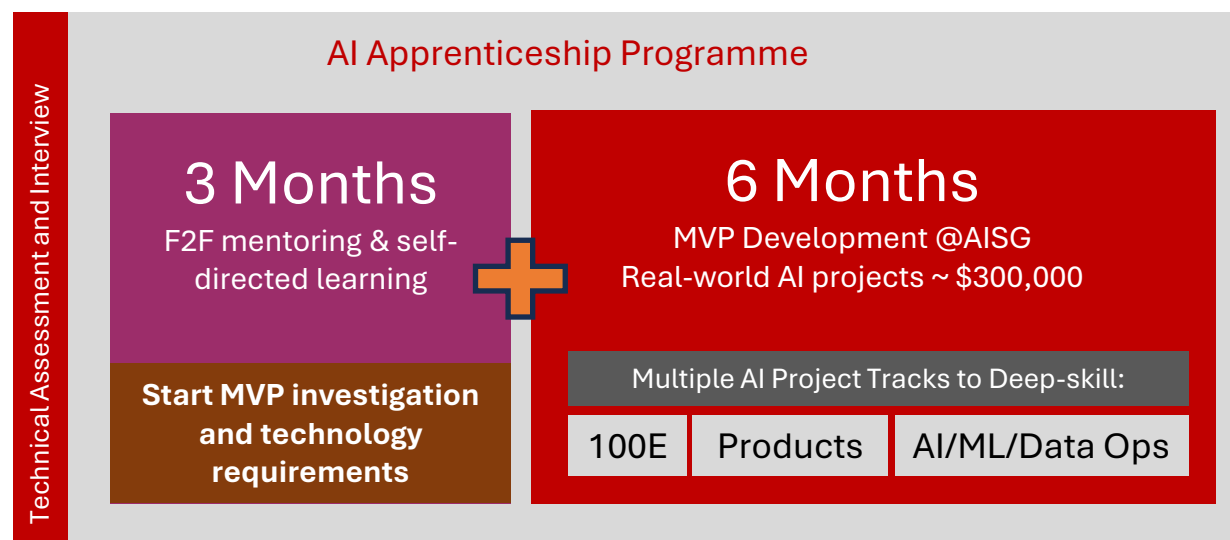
Technical Assessment and Interview

AI Apprenticeship Programme

3 Months
F2F mentoring & self-directed learning

Start MVP investigation and technology requirements

6 Months
MVP Development @AISG
Real-world AI projects ~ $300,000

Multiple AI Project Tracks to Deep-skill:

100E | Products | AI/ML/Data Ops